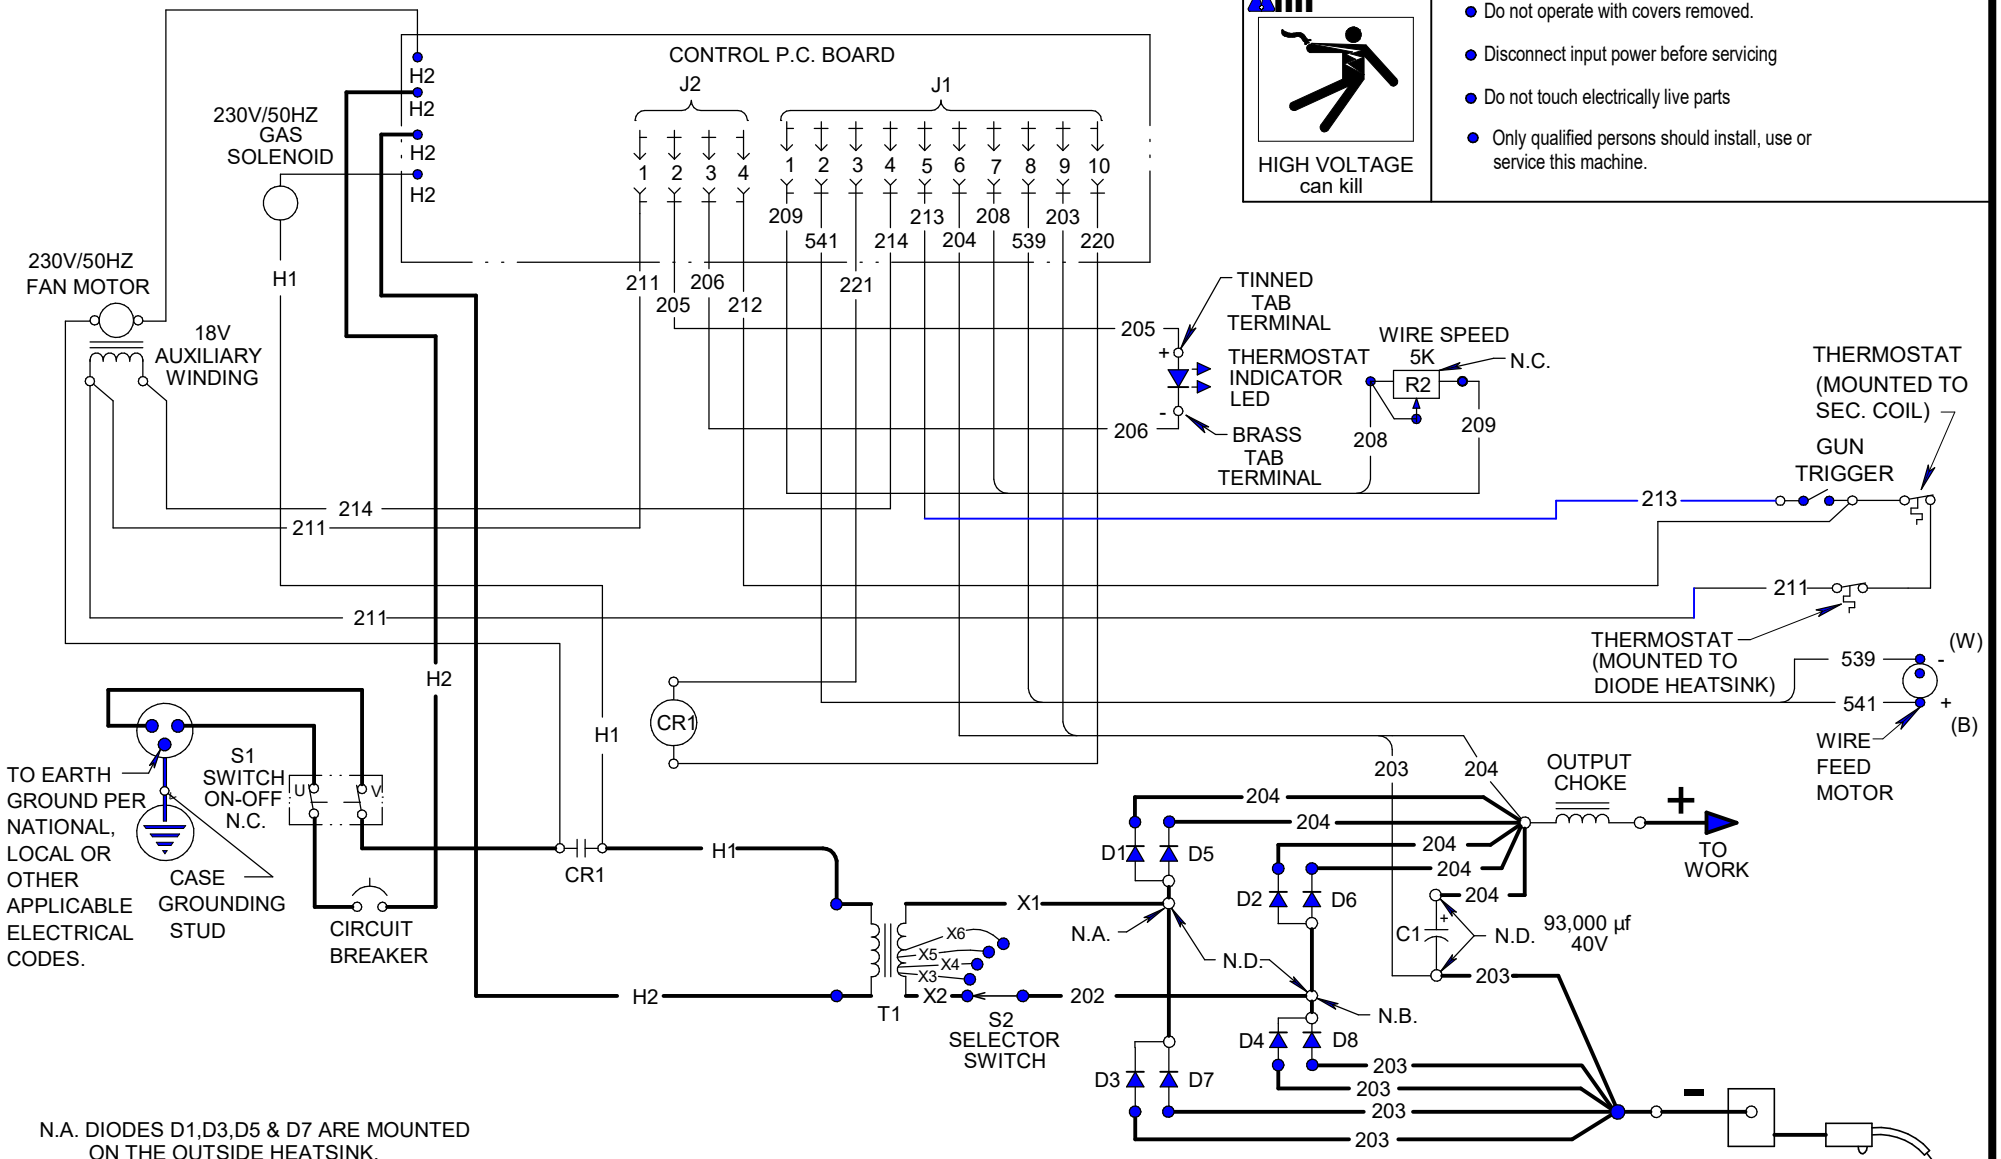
HIGH VOLTAGE can kill

● Do not operate with covers removed.

● Disconnect input power before servicing

● Do not touch electrically live parts

● Only qualified persons should install, use or service this machine.

CONTROL P.C. BOARD

J2

J1

1 2 3 4

1 2 3 4 5 6 7 8 9 10

H2
H2
H2
H2

230V/50HZ GAS SOLENOID

H1

230V/50HZ FAN MOTOR

18V AUXILIARY WINDING

209 541 221 214 213 204 208 539 203 220

211 205 206 212

205

206

TINNED TAB TERMINAL

THERMOSTAT INDICATOR LED

BRASS TAB TERMINAL

WIRE SPEED 5K

R2

N.C.

208

209

THERMOSTAT (MOUNTED TO SEC. COIL)

GUN TRIGGER

214

211

213

211

211

THERMOSTAT (MOUNTED TO DIODE HEATSINK)

539

541

(W)

(B)

WIRE FEED MOTOR

H2

CR1

H1

TO EARTH GROUND PER NATIONAL, LOCAL OR OTHER APPLICABLE ELECTRICAL CODES.

S1 SWITCH ON-OFF N.C.

U

V

CASE GROUNDING STUD

CIRCUIT BREAKER

CR1

H1

H2

T1

X1

X6

X5

X4

X3

X2

S2 SELECTOR SWITCH

202

203

204

OUTPUT CHOKE

+

TO WORK

204

204

204

204

204

D1

D5

D2

D6

N.A.

N.D.

C1

N.D.

93,000 µf 40V

203

N.B.

D4

D8

D3

D7

203

203

203

203

-

N.A. DIODES D1,D3,D5 & D7 ARE MOUNTED ON THE OUTSIDE HEATSINK.